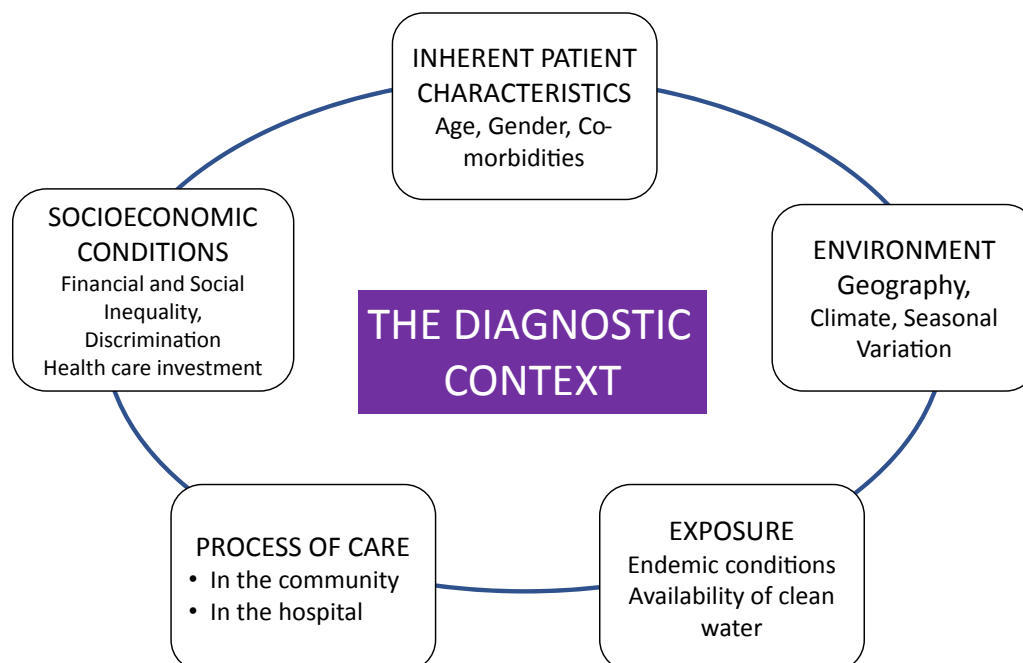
INHERENT PATIENT CHARACTERISTICS
Age, Gender, Co-morbidities

ENVIRONMENT
Geography,
Climate, Seasonal Variation

EXPOSURE
Endemic conditions
Availability of clean water

PROCESS OF CARE
• In the community
• In the hospital

SOCIOECONOMIC CONDITIONS
Financial and Social Inequality,
Discrimination
Health care investment

THE DIAGNOSTIC CONTEXT